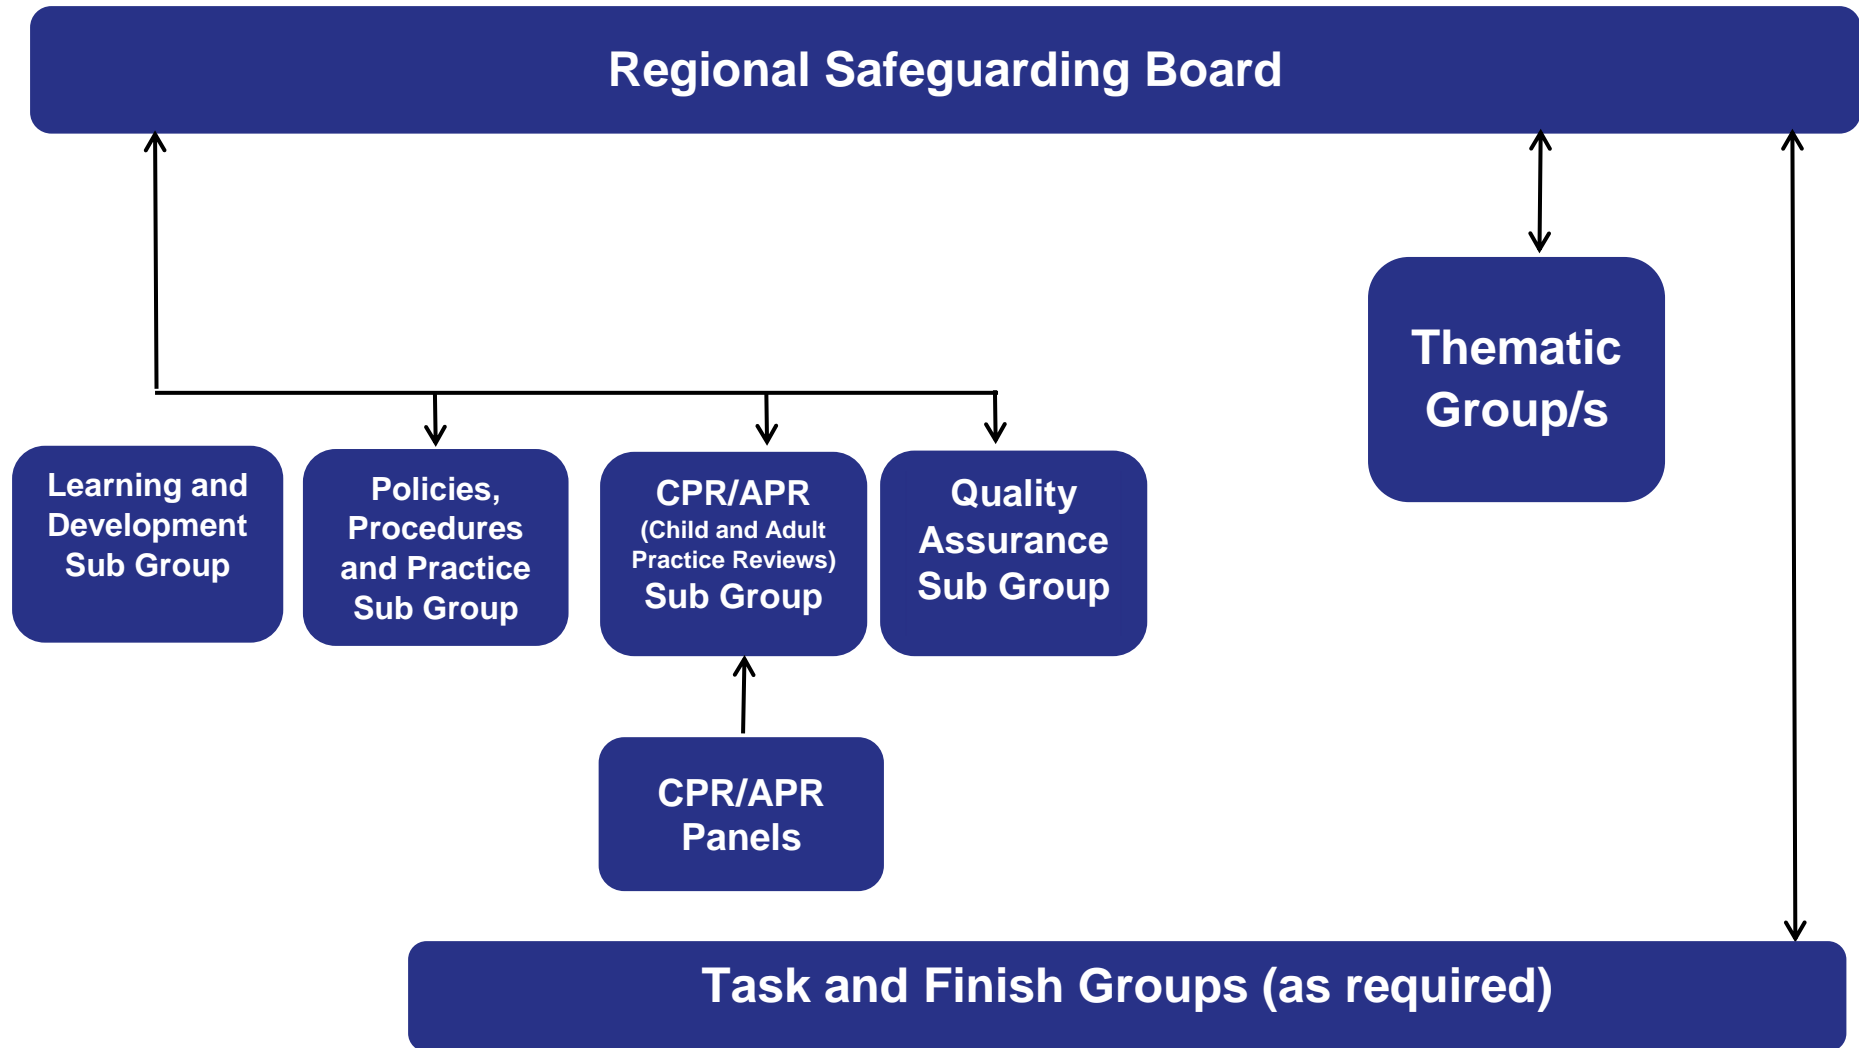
Regional Safeguarding Board

Thematic Group/s

Learning and Development Sub Group

Policies, Procedures and Practice Sub Group

CPR/APR
(Child and Adult Practice Reviews)
Sub Group

Quality Assurance Sub Group

CPR/APR Panels

Task and Finish Groups (as required)